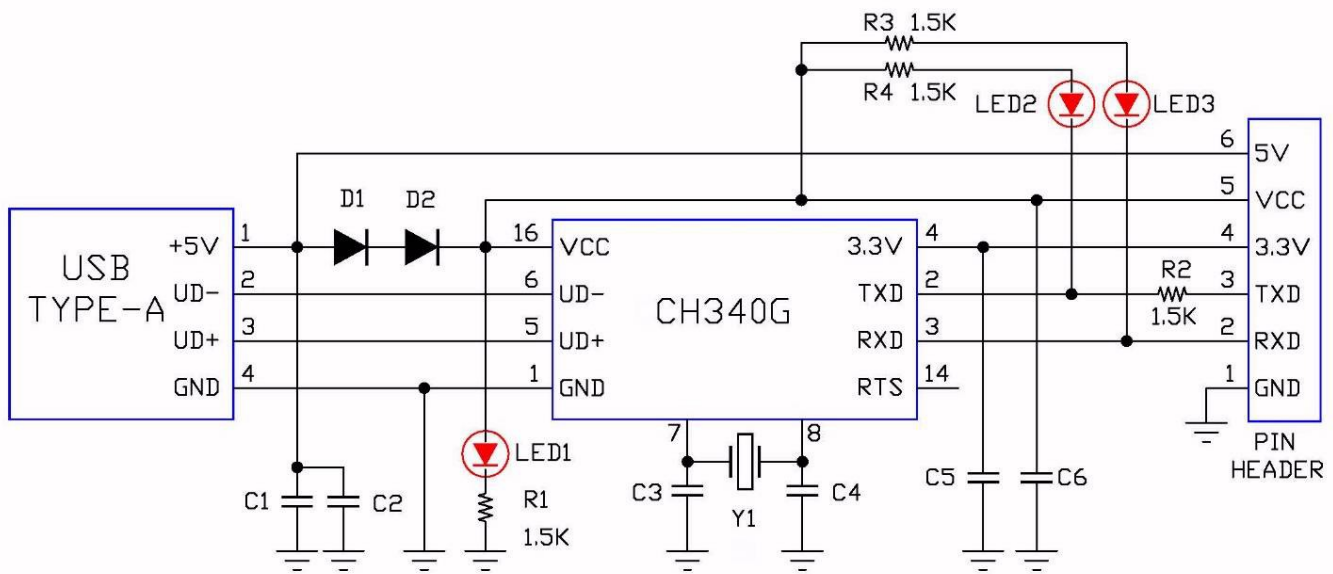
R3 1.5K
R4 1.5K
LED2
LED3
6 5V
5 VCC
4 3.3V
3 TXD
2 RXD
1 GND
PIN HEADER
R2 1.5K
USB TYPE-A
+5V 1
UD- 2
UD+ 3
GND 4
D1
D2
16 VCC
6 UD-
5 UD+
1 GND
CH340G
3.3V 4
TXD 2
RXD 3
RTS 14
7
8
LED1
R1 1.5K
C1
C2
C3
Y1
C4
C5
C6